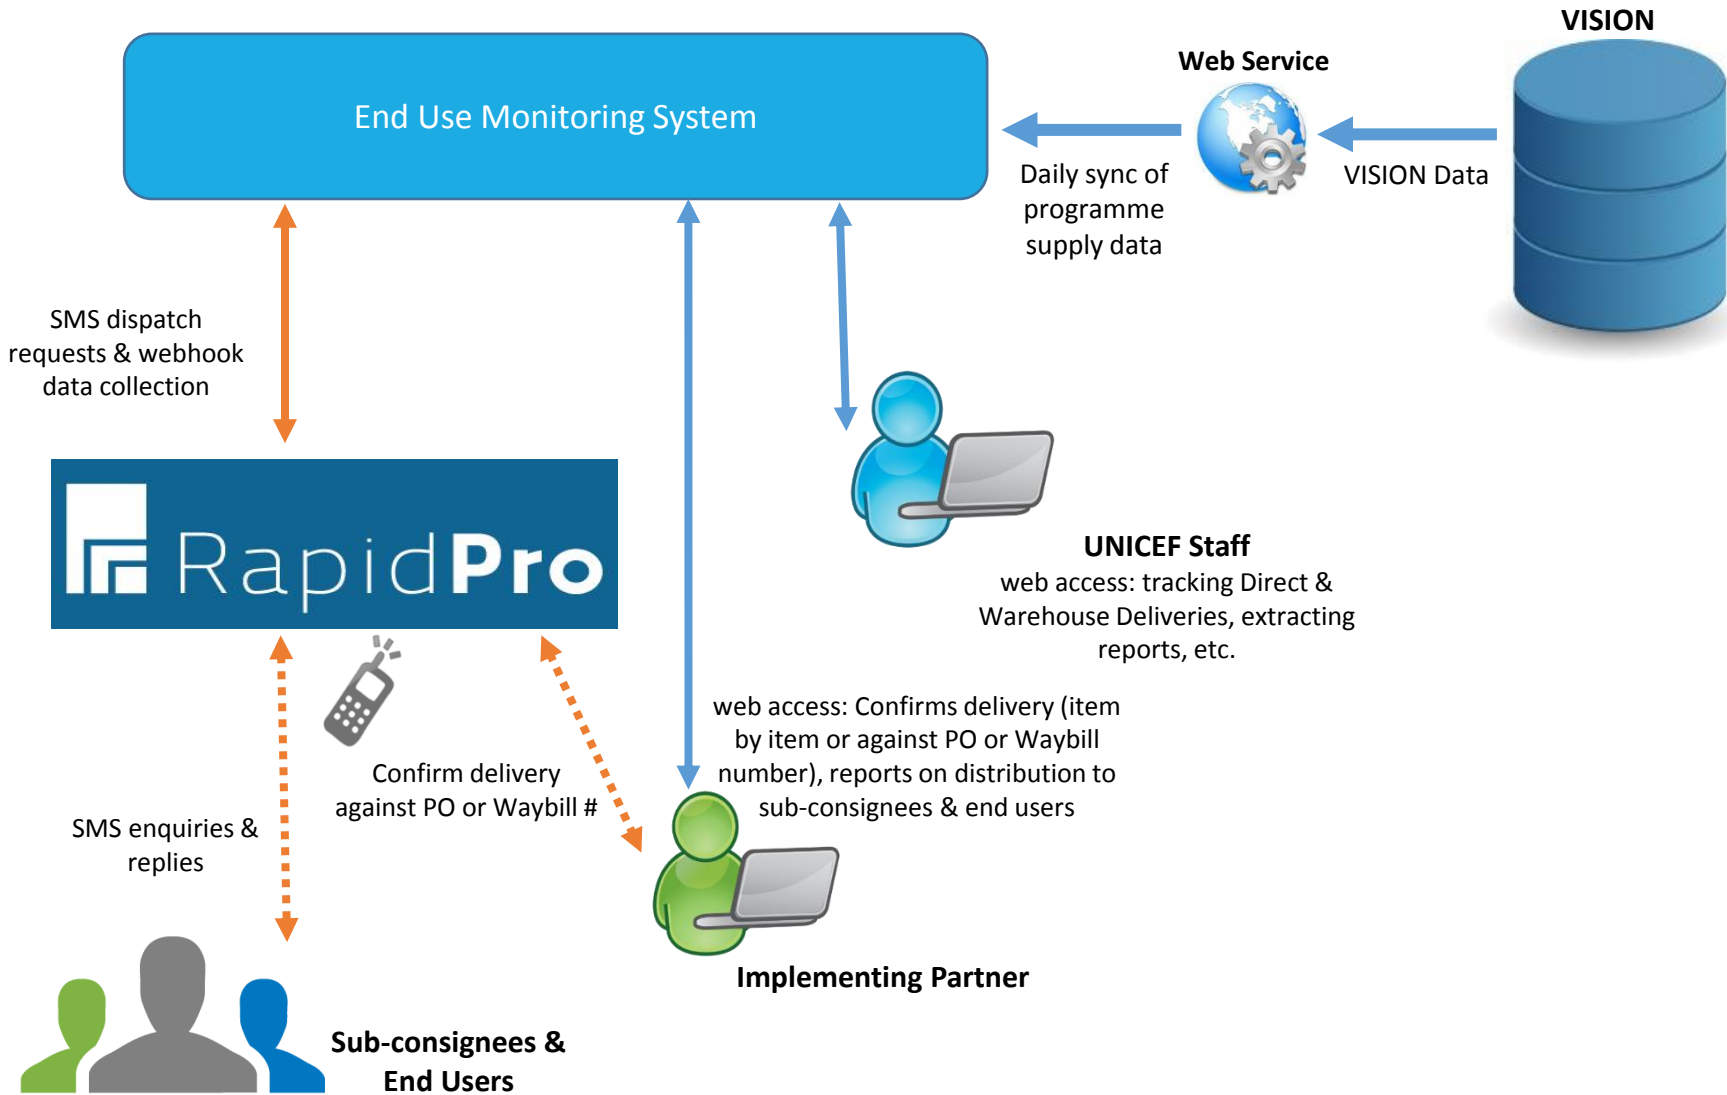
VISION

Web Service

End Use Monitoring System

Daily sync of programme supply data

VISION Data

SMS dispatch requests & webhook data collection

RapidPro

UNICEF Staff
web access: tracking Direct & Warehouse Deliveries, extracting reports, etc.

web access: Confirms delivery (item by item or against PO or Waybill number), reports on distribution to sub-consignees & end users

Confirm delivery against PO or Waybill #

SMS enquiries & replies

Implementing Partner

Sub-consignees & End Users